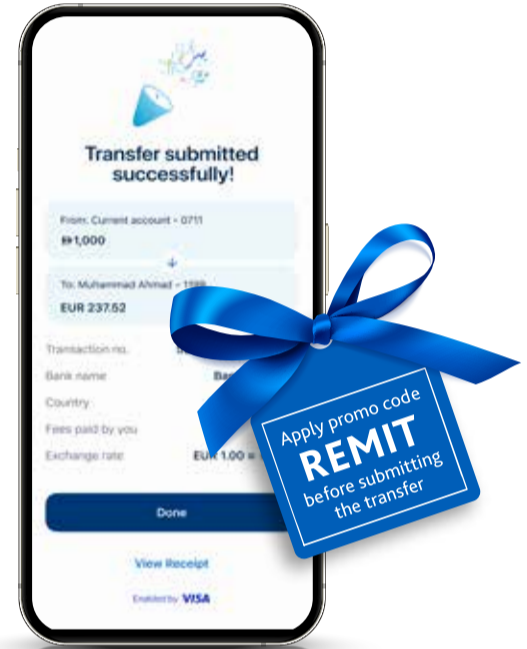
Transfer submitted successfully!

From: Current account • 0711
⊕1,000

To: Muhammad Ahmad • 1598
EUR 237.52

Transaction no. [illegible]
Bank name Ba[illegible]
Country
Fees paid by you
Exchange rate EUR 1.00 = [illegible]

Done

View Receipt

Enabled by VISA

Apply promo code
REMIT
before submitting the transfer